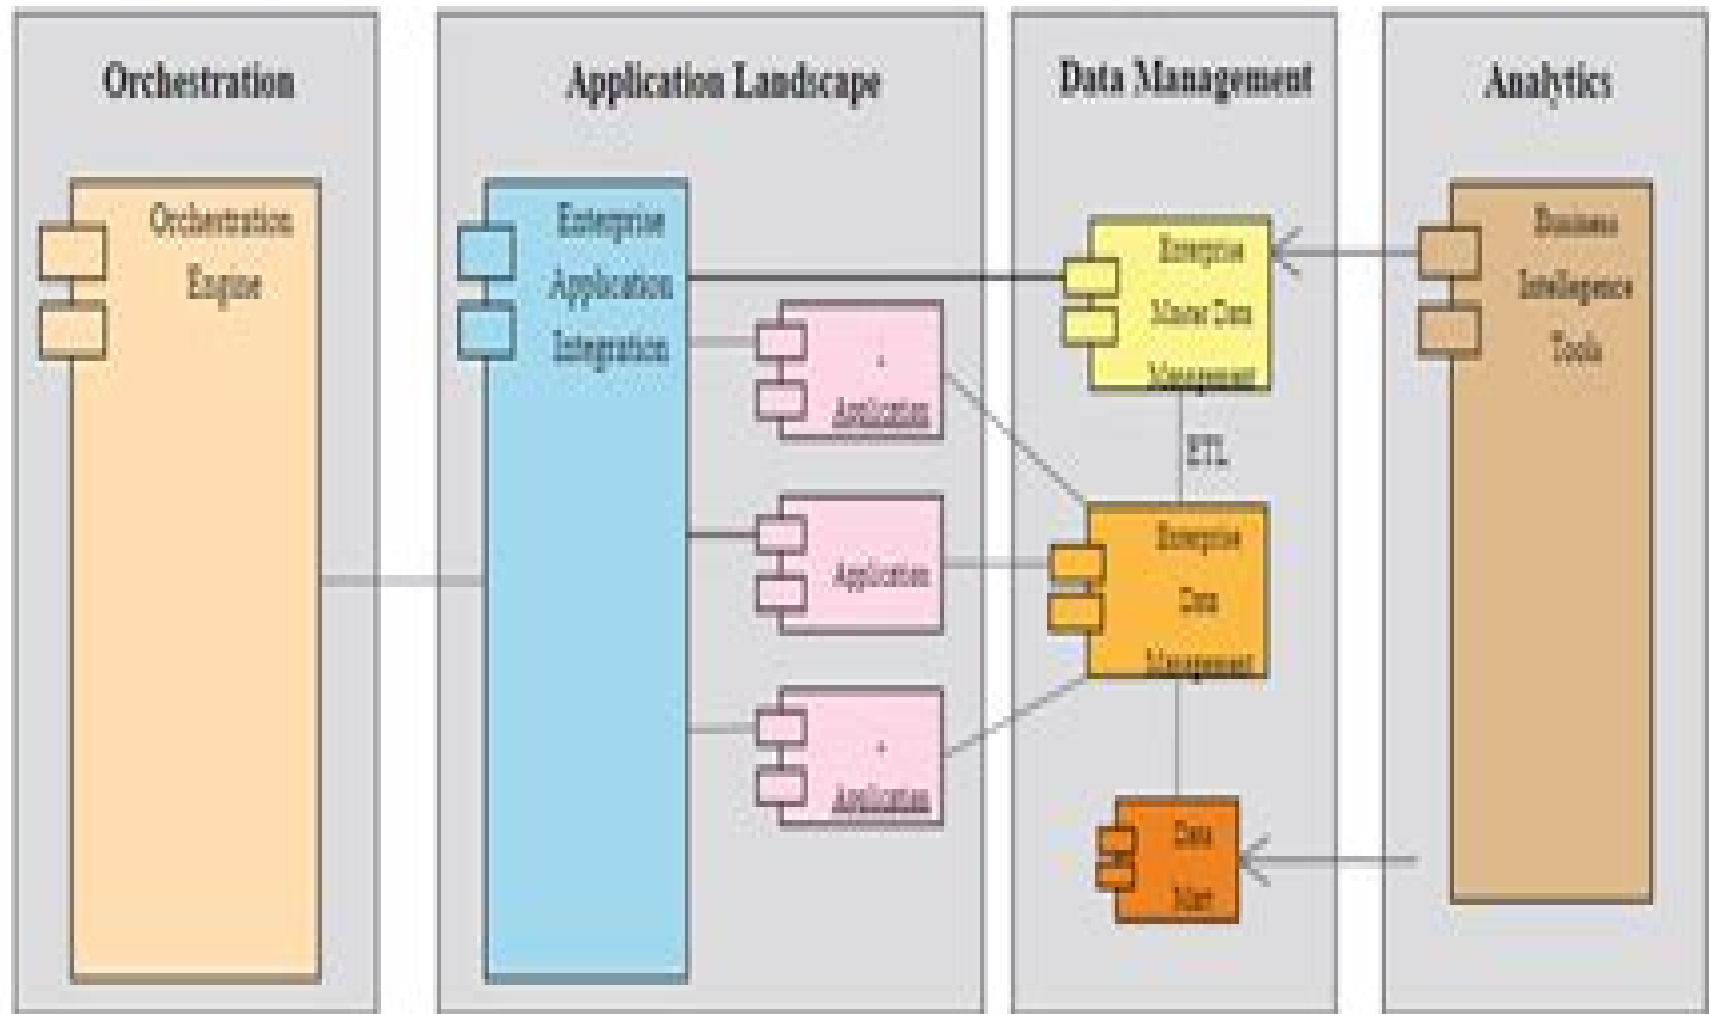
Orchestration

Application Landscape

Data Management

Analytics

Orchestration Engine

Enterprise Application Integration

Enterprise Master Data Management

Business Intelligence Tools

: Application

ETL

Application

Enterprise Data Management

: Application

Data Mart